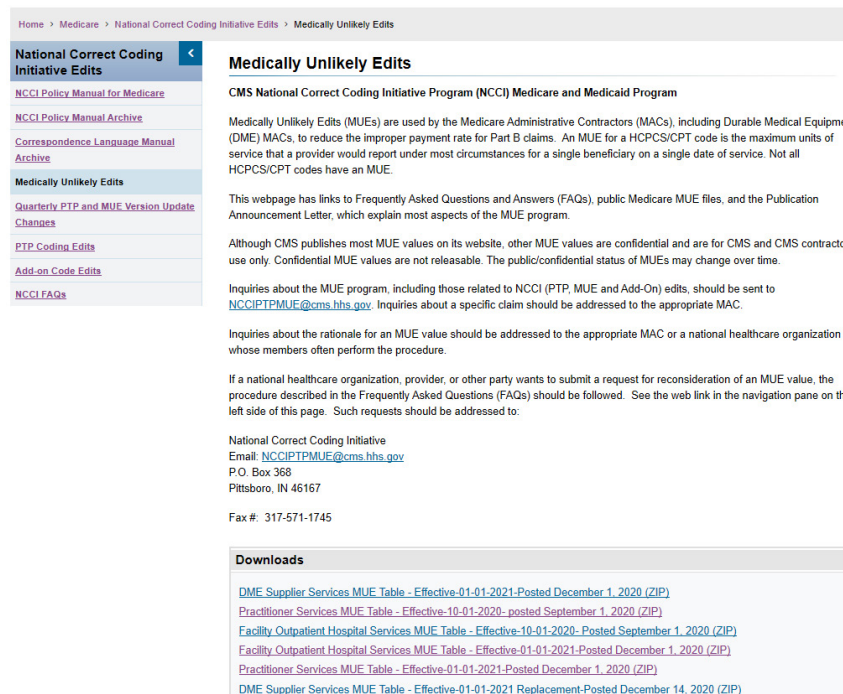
Home > Medicare > National Correct Coding Initiative Edits > Medically Unlikely Edits

National Correct Coding Initiative Edits

NCCI Policy Manual for Medicare

NCCI Policy Manual Archive

Correspondence Language Manual Archive

Medically Unlikely Edits

Quarterly PTP and MUE Version Update Changes

PTP Coding Edits

Add-on Code Edits

NCCI FAQs

Medically Unlikely Edits

CMS National Correct Coding Initiative Program (NCCI) Medicare and Medicaid Program

Medically Unlikely Edits (MUEs) are used by the Medicare Administrative Contractors (MACs), including Durable Medical Equipme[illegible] (DME) MACs, to reduce the improper payment rate for Part B claims. An MUE for a HCPCS/CPT code is the maximum units of service that a provider would report under most circumstances for a single beneficiary on a single date of service. Not all HCPCS/CPT codes have an MUE.

This webpage has links to Frequently Asked Questions and Answers (FAQs), public Medicare MUE files, and the Publication Announcement Letter, which explain most aspects of the MUE program.

Although CMS publishes most MUE values on its website, other MUE values are confidential and are for CMS and CMS contracto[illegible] use only. Confidential MUE values are not releasable. The public/confidential status of MUEs may change over time.

Inquiries about the MUE program, including those related to NCCI (PTP, MUE and Add-On) edits, should be sent to NCCIPTPMUE@cms.hhs.gov. Inquiries about a specific claim should be addressed to the appropriate MAC.

Inquiries about the rationale for an MUE value should be addressed to the appropriate MAC or a national healthcare organization whose members often perform the procedure.

If a national healthcare organization, provider, or other party wants to submit a request for reconsideration of an MUE value, the procedure described in the Frequently Asked Questions (FAQs) should be followed. See the web link in the navigation pane on th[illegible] left side of this page. Such requests should be addressed to:

National Correct Coding Initiative
Email: NCCIPTPMUE@cms.hhs.gov
P.O. Box 368
Pittsboro, IN 46167

Fax #: 317-571-1745

Downloads

DME Supplier Services MUE Table - Effective-01-01-2021-Posted December 1, 2020 (ZIP)
Practitioner Services MUE Table - Effective-10-01-2020- posted September 1, 2020 (ZIP)
Facility Outpatient Hospital Services MUE Table - Effective-10-01-2020- Posted September 1, 2020 (ZIP)
Facility Outpatient Hospital Services MUE Table - Effective-01-01-2021-Posted December 1, 2020 (ZIP)
Practitioner Services MUE Table - Effective-01-01-2021-Posted December 1, 2020 (ZIP)
DME Supplier Services MUE Table - Effective-01-01-2021 Replacement-Posted December 14, 2020 (ZIP)